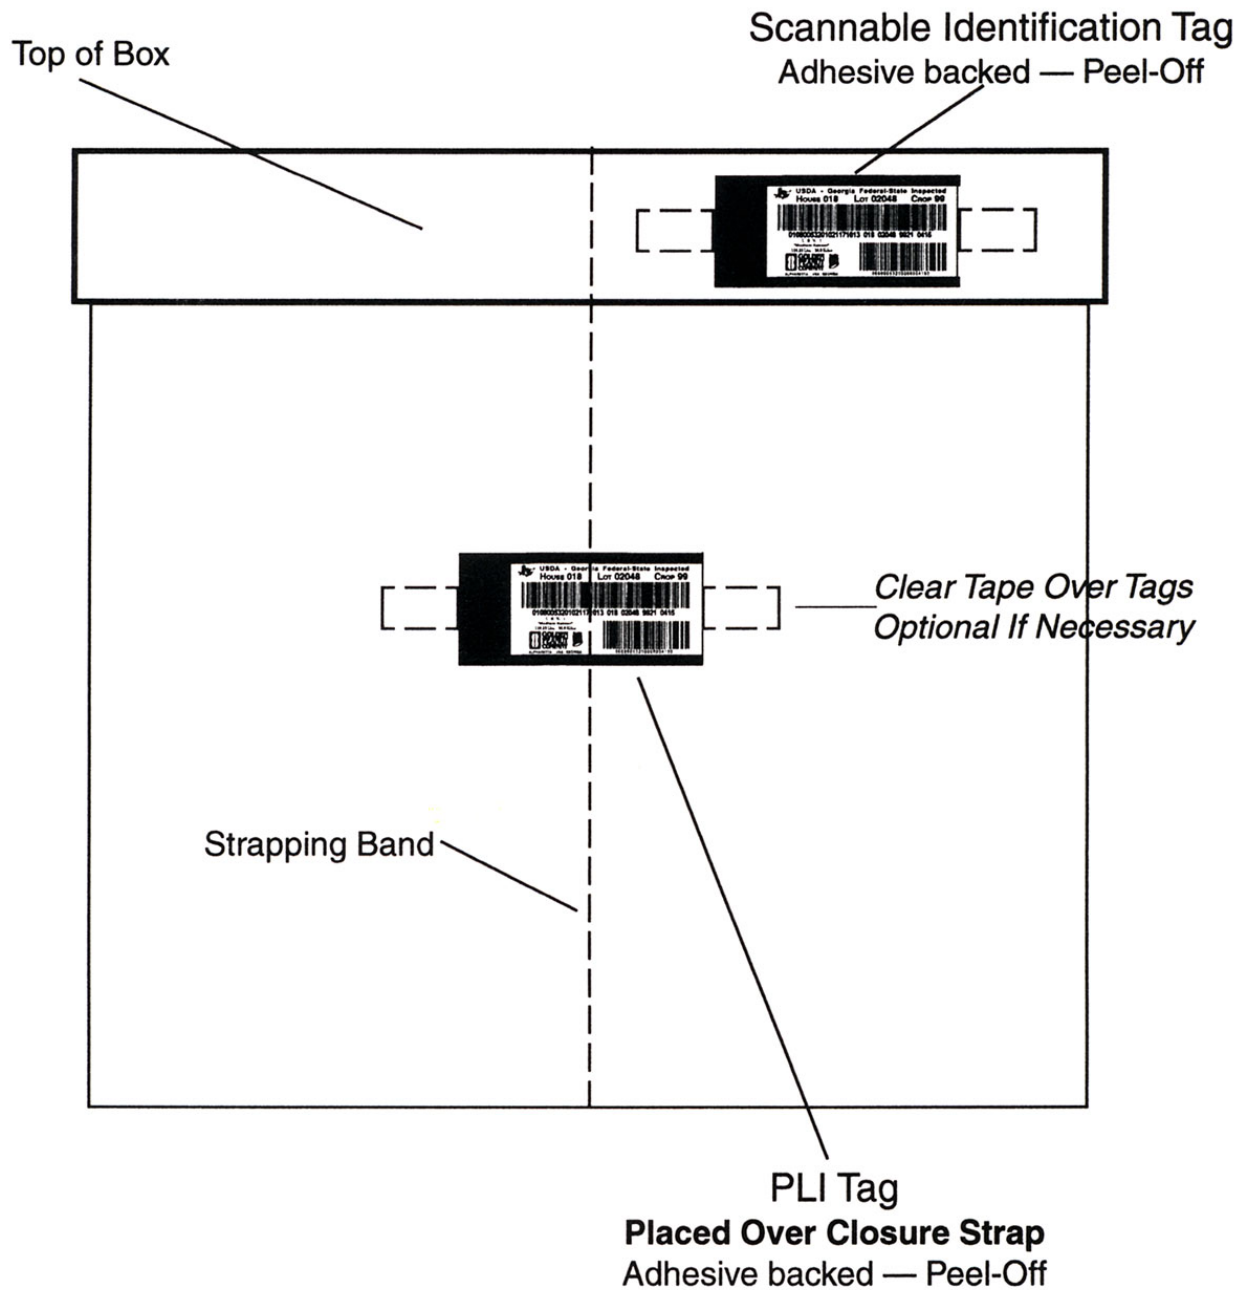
Top of Box

Scannable Identification Tag
Adhesive backed — Peel-Off

USDA - Georgia Federal-State Inspected
House 018 Lot 02048 Crop 99
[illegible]

USDA - Georgia Federal-State Inspected
House 018 Lot 02048 Crop 99
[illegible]

Clear Tape Over Tags
Optional If Necessary

Strapping Band

PLI Tag
Placed Over Closure Strap
Adhesive backed — Peel-Off